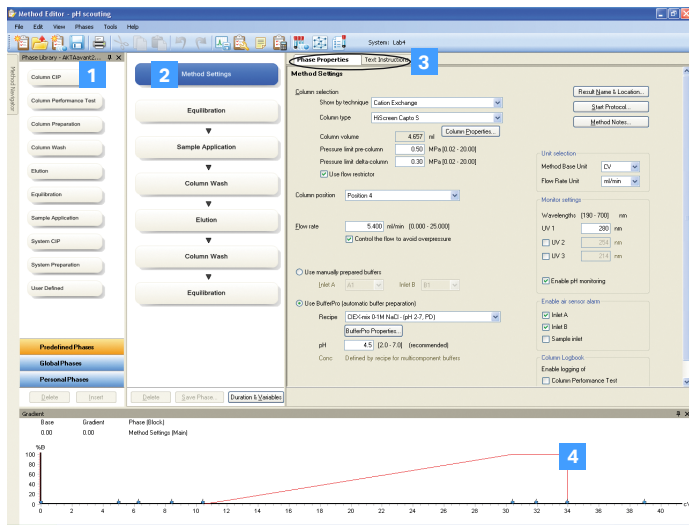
Method Editor - pH scouting

File Edit View Phases Tools Help

System: Lab4

Phase Library - ÄKTAavant2...

Method Navigator

Column CIP
Column Performance Test
Column Preparation
Column Wash
Elution
Equilibration
Sample Application
System CIP
System Preparation
User Defined

Predefined Phases
Global Phases
Personal Phases

Delete Insert

1

2 Method Settings

Equilibration
Sample Application
Column Wash
Elution
Column Wash
Equilibration

Delete Save Phase... Duration & Variables

Phase Properties Text Instructions 3

Method Settings

Column selection
Show by technique Cation Exchange
Column type HiScreen Capto S
Column volume 4.657 ml Column Properties...
Pressure limit pre-column 0.50 MPa [0.02 - 20.00]
Pressure limit delta-column 0.30 MPa [0.02 - 20.00]
Use flow restrictor

Column position Position 4

Flow rate 5.400 ml/min (0.000 - 25.000)
Control the flow to avoid overpressure

Use manually prepared buffers
Inlet A A1 Inlet B B1

Use BufferPro (automatic buffer preparation)
Recipe CIEX-mix 0-1M NaCl - (pH 2-7, PD)
BufferPro Properties...
pH 4.5 [2.0 - 7.0] (recommended)
Conc. Defined by recipe for multicomponent buffers

Result Name & Location...
Start Protocol...
Method Notes...

Unit selection
Method Base Unit CV
Flow Rate Unit ml/min

Monitor settings
Wavelengths [190 - 700] nm
UV 1 280 nm
UV 2 254 nm
UV 3 214 nm
Enable pH monitoring

Enable air sensor alarm
Inlet A
Inlet B
Sample inlet

Column Logbook
Enable logging of
Column Performance Test

Gradient
Base Gradient Phase [Block]
0.00 0.00 Method Settings [Main]

%B
100
80
60
40
20
0
0 2 4 6 8 10 12 14 16 18 20 22 24 26 28 30 32 34 36 38 40 CV

4